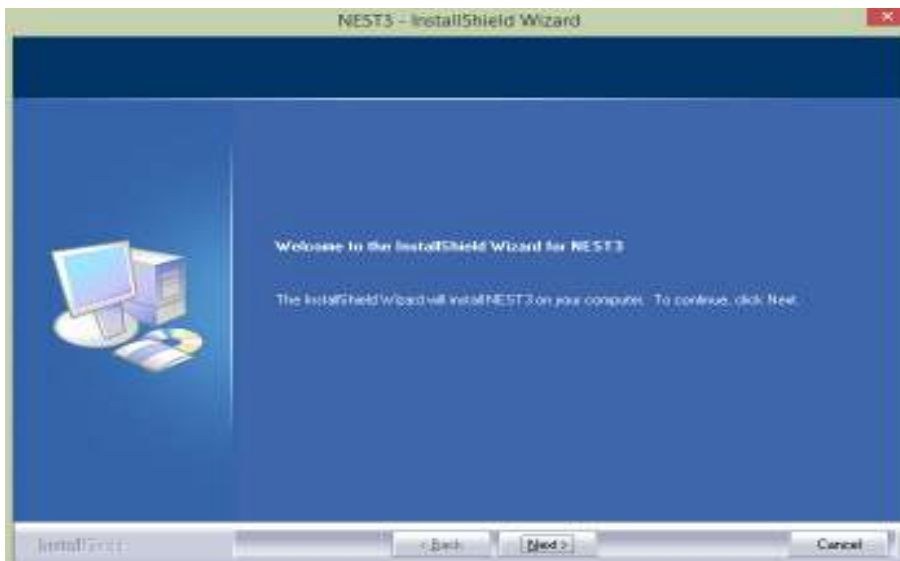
NEST3 - InstallShield Wizard

Welcome to the InstallShield Wizard for NEST3

The InstallShield Wizard will install NEST3 on your computer. To continue, click Next.

InstallShield

< Back

Next >

Cancel